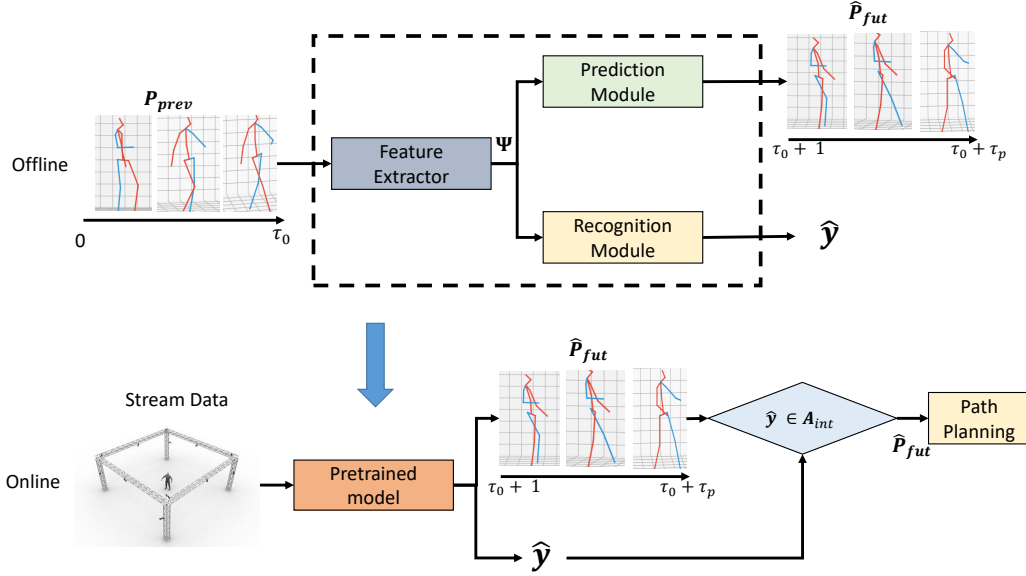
$\boldsymbol{P_{prev}}$

Offline

0

$\tau_0$

Feature Extractor

$\boldsymbol{\Psi}$

Prediction Module

Recognition Module

$\boldsymbol{\hat{P}_{fut}}$

$\tau_0 + 1$

$\tau_0 + \tau_p$

$\boldsymbol{\hat{y}}$

Stream Data

Online

Pretrained model

$\boldsymbol{\hat{P}_{fut}}$

$\tau_0 + 1$

$\tau_0 + \tau_p$

$\boldsymbol{\hat{y}}$

$\hat{\boldsymbol{y}} \in \boldsymbol{A_{int}}$

$\boldsymbol{\hat{P}_{fut}}$

Path Planning